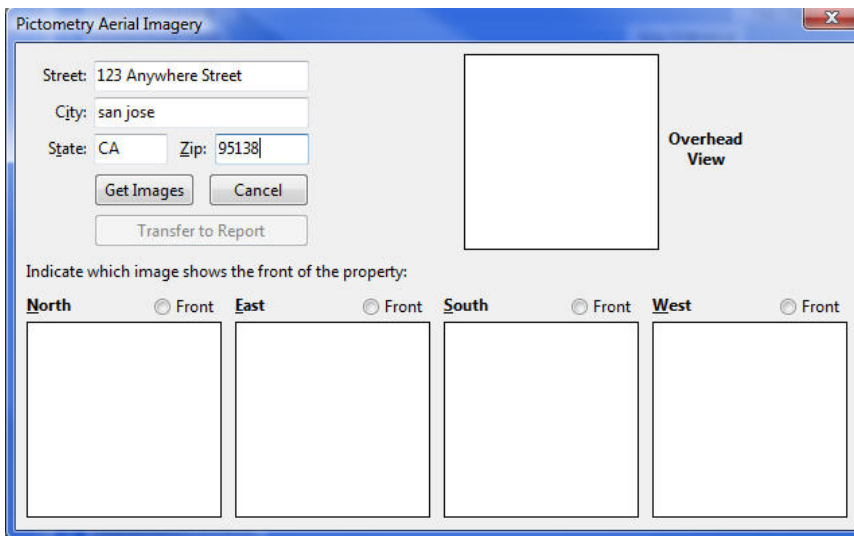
Pictometry Aerial Imagery

Street: 123 Anywhere Street

City: san jose

State: CA Zip: 95138

Get Images

Cancel

Transfer to Report

Overhead View

Indicate which image shows the front of the property:

North

Front

East

Front

South

Front

West

Front